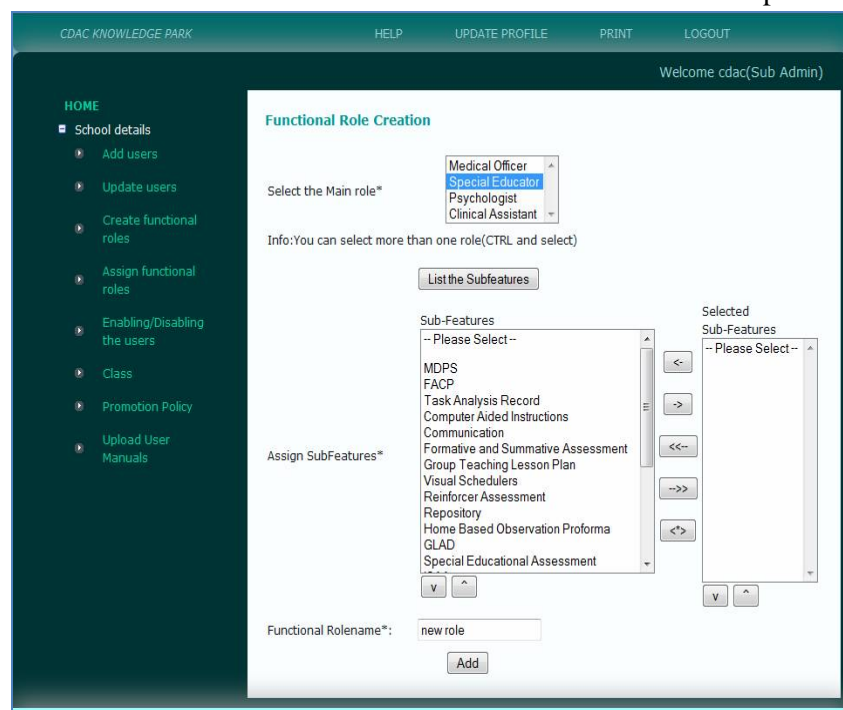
CDAC KNOWLEDGE PARK HELP UPDATE PROFILE PRINT LOGOUT

Welcome cdac(Sub Admin)

HOME
School details
Add users
Update users
Create functional roles
Assign functional roles
Enabling/Disabling the users
Class
Promotion Policy
Upload User Manuals

Functional Role Creation

Select the Main role*
Medical Officer
Special Educator
Psychologist
Clinical Assistant

Info:You can select more than one role(CTRL and select)

List the Subfeatures

Assign SubFeatures*

Sub-Features
-- Please Select --
MDPS
FACP
Task Analysis Record
Computer Aided Instructions
Communication
Formative and Summative Assessment
Group Teaching Lesson Plan
Visual Schedulers
Reinforcer Assessment
Repository
Home Based Observation Proforma
GLAD
Special Educational Assessment

v ^

<-
->
<<--
-->>
<*>

Selected Sub-Features
-- Please Select --

v ^

Functional Rolename*: new role

Add